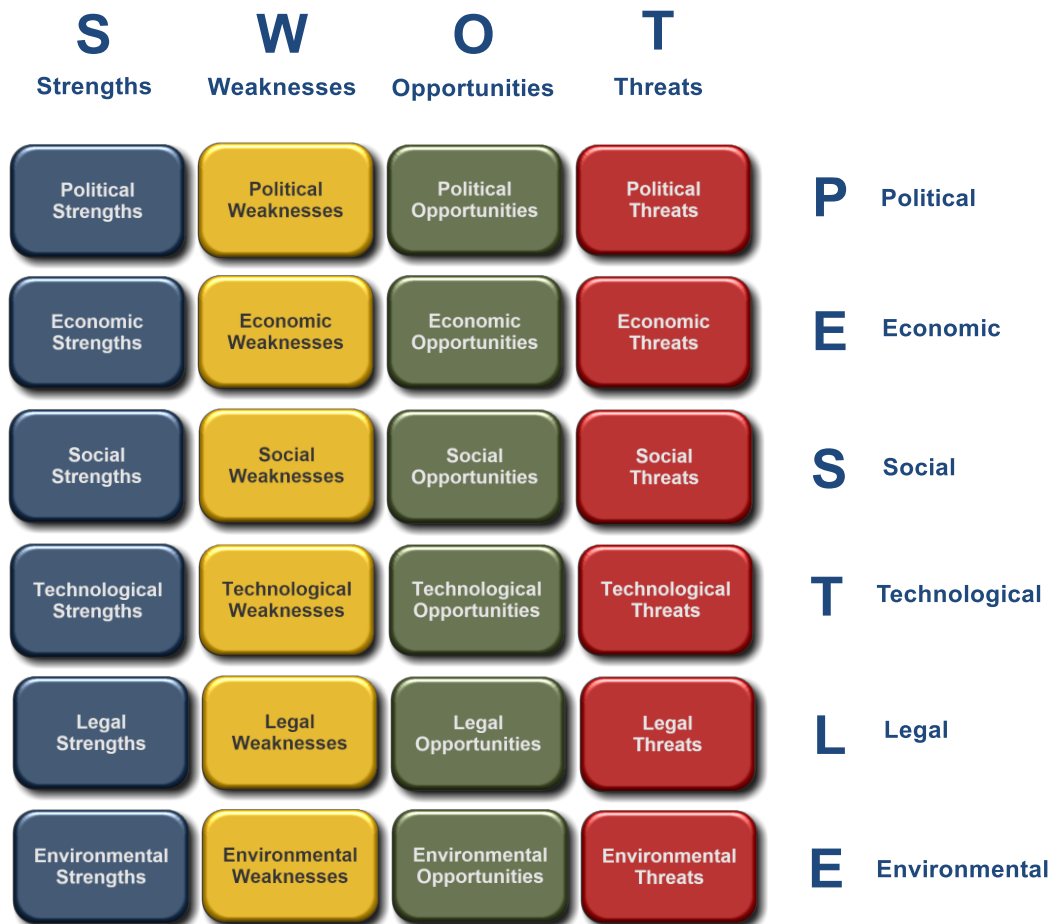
| S<br>Strengths | W<br>Weaknesses | O<br>Opportunities | T<br>Threats | |
|---|---|---|---|---|
| Political Strengths | Political Weaknesses | Political Opportunities | Political Threats | P Political |
| Economic Strengths | Economic Weaknesses | Economic Opportunities | Economic Threats | E Economic |
| Social Strengths | Social Weaknesses | Social Opportunities | Social Threats | S Social |
| Technological Strengths | Technological Weaknesses | Technological Opportunities | Technological Threats | T Technological |
| Legal Strengths | Legal Weaknesses | Legal Opportunities | Legal Threats | L Legal |
| Environmental Strengths | Environmental Weaknesses | Environmental Opportunities | Environmental Threats | E Environmental |